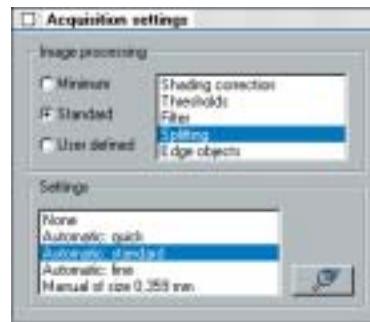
Acquisition settings

Image processing

Minimum

Standard

User defined

Shading correction
Thresholds
Filter
Splitting
Edge objects

Settings

None
Automatic: quick
Automatic: standard
Automatic: fine
Manual of size 0.359 mm